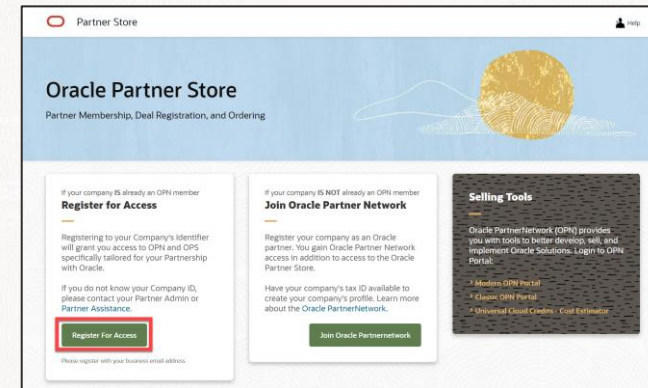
Partner Store

Help

Oracle Partner Store

Partner Membership, Deal Registration, and Ordering

If your company IS already an OPN member

Register for Access

Registering to your Company's Identifier will grant you access to OPN and OPS specifically tailored for your Partnership with Oracle.

If you do not know your Company ID, please contact your Partner Admin or Partner Assistance.

Register For Access

Please register with your business email address

If your company IS NOT already an OPN member

Join Oracle Partner Network

Register your company as an Oracle partner. You gain Oracle Partner Network access in addition to access to the Oracle Partner Store.

Have your company's tax ID available to create your company's profile. Learn more about the Oracle PartnerNetwork.

Join Oracle Partnernetwork

Selling Tools

Oracle PartnerNetwork (OPN) provides you with tools to better develop, sell, and implement Oracle Solutions. Login to OPN Portal:

> Modern OPN Portal
> Classic OPN Portal
> Universal Cloud Credits - Cost Estimator